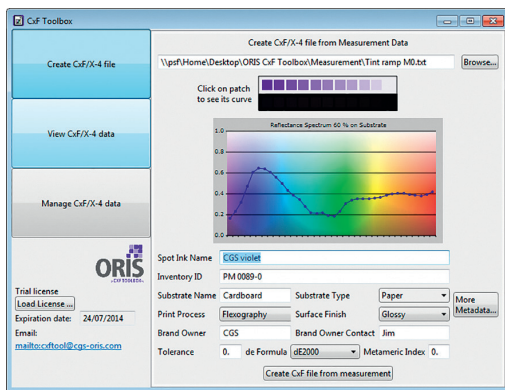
CxF Toolbox

Create CxF/X-4 file

View CxF/X-4 data

Manage CxF/X-4 data

ORIS
CxF TOOLBOX

Trial license
Load License ...
Expiration date: 24/07/2014
Email:
mailto:cxftool@cgs-oris.com

Create CxF/X-4 file from Measurement Data

\\psf\Home\Desktop\ORIS CxF Toolbox\Measurement\Tint ramp M0.txt

Browse...

Click on patch to see its curve

Reflectance Spectrum 60 % on Substrate

| Spot Ink Name | CGS violet | | |
|---|---|---|---|
| Inventory ID | PM 0089-0 | | |
| Substrate Name | Cardboard | Substrate Type | Paper |
| Print Process | Flexography | Surface Finish | Glossy |
| Brand Owner | CGS | Brand Owner Contact | Jim |

More Metadata...

Tolerance 0. de Formula dE2000 Metameric Index 0.

Create CxF file from measurement